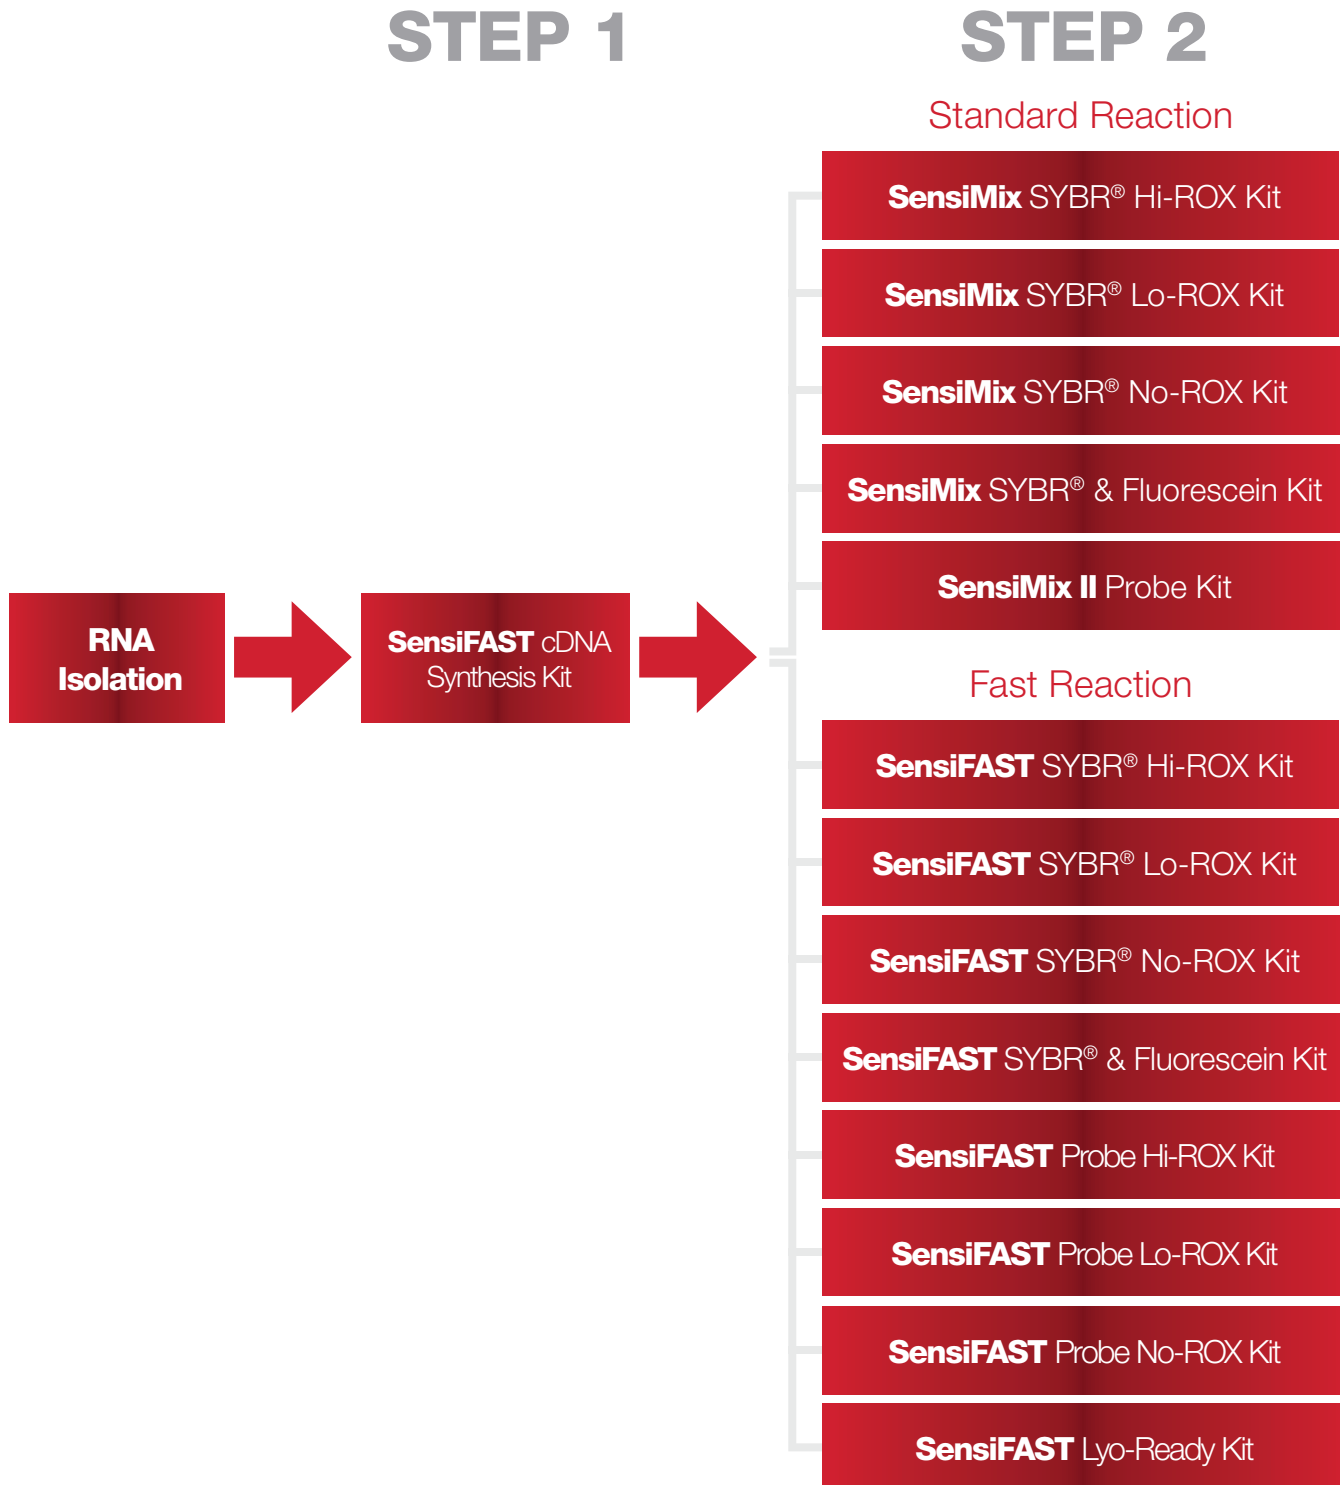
STEP 1

STEP 2

RNA Isolation

SensiFAST cDNA Synthesis Kit

Standard Reaction

SensiMix SYBR® Hi-ROX Kit

SensiMix SYBR® Lo-ROX Kit

SensiMix SYBR® No-ROX Kit

SensiMix SYBR® & Fluorescein Kit

SensiMix II Probe Kit

Fast Reaction

SensiFAST SYBR® Hi-ROX Kit

SensiFAST SYBR® Lo-ROX Kit

SensiFAST SYBR® No-ROX Kit

SensiFAST SYBR® & Fluorescein Kit

SensiFAST Probe Hi-ROX Kit

SensiFAST Probe Lo-ROX Kit

SensiFAST Probe No-ROX Kit

SensiFAST Lyo-Ready Kit